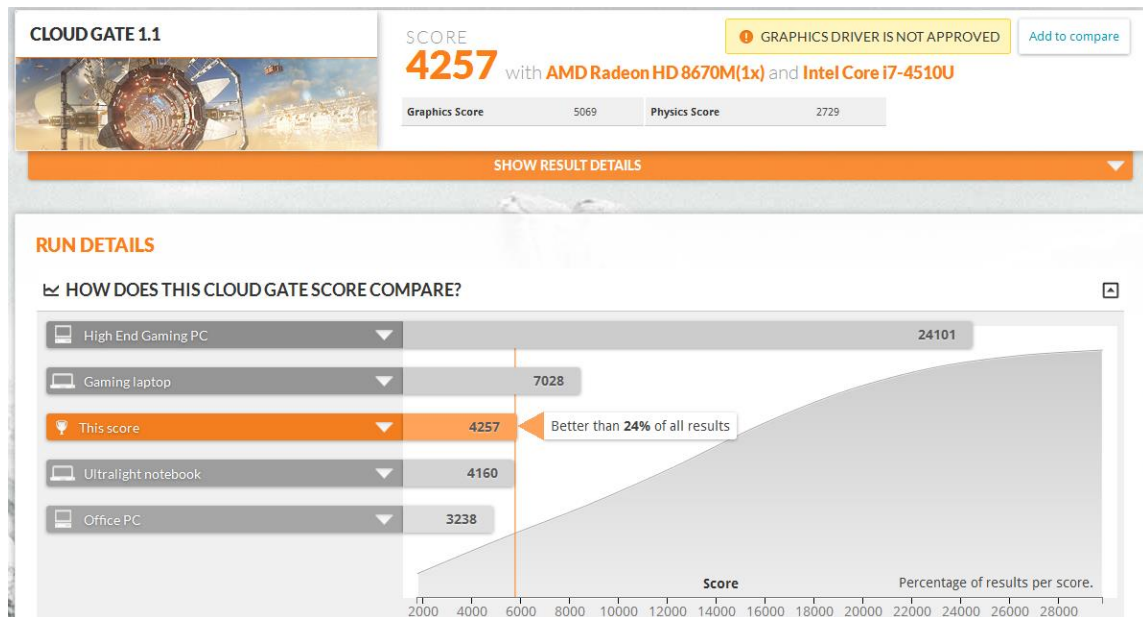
CLOUD GATE 1.1

SCORE

4257 with AMD Radeon HD 8670M(1x) and Intel Core i7-4510U

GRAPHICS DRIVER IS NOT APPROVED

Add to compare

| Graphics Score | 5069 | Physics Score | 2729 |
|---|---|---|---|

SHOW RESULT DETAILS

RUN DETAILS

HOW DOES THIS CLOUD GATE SCORE COMPARE?

High End Gaming PC 24101

Gaming laptop 7028

This score 4257 Better than 24% of all results

Ultralight notebook 4160

Office PC 3238

Score

Percentage of results per score.

2000 4000 6000 8000 10000 12000 14000 16000 18000 20000 22000 24000 26000 28000